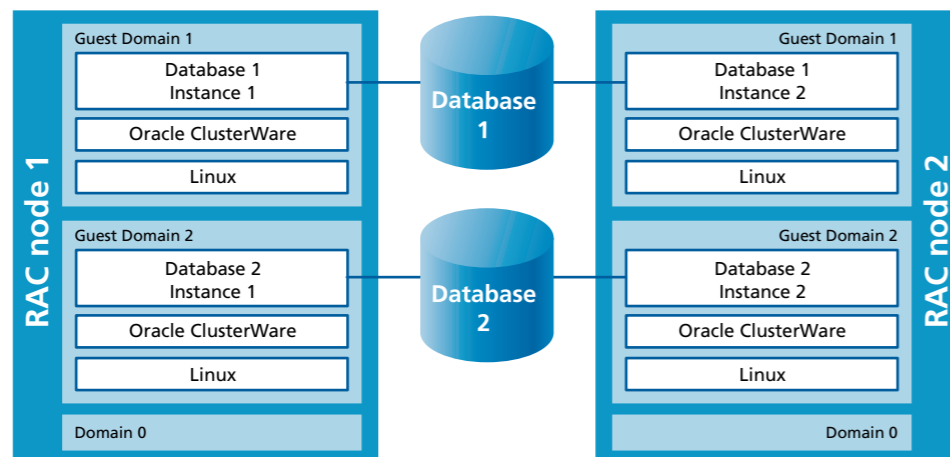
RAC node 1

Guest Domain 1

Database 1
Instance 1

Oracle ClusterWare

Linux

Guest Domain 2

Database 2
Instance 1

Oracle ClusterWare

Linux

Domain 0

Database 1

Database 2

RAC node 2

Guest Domain 1

Database 1
Instance 2

Oracle ClusterWare

Linux

Guest Domain 2

Database 2
Instance 2

Oracle ClusterWare

Linux

Domain 0